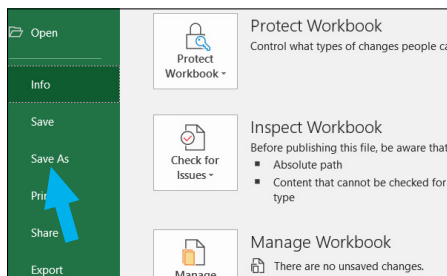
Open

Info

Save

Save As

Pri

Share

Export

Protect Workbook

Protect Workbook

Control what types of changes people ca

Check for Issues

Inspect Workbook

Before publishing this file, be aware that

- Absolute path
- Content that cannot be checked for type

Manage

Manage Workbook

There are no unsaved changes.